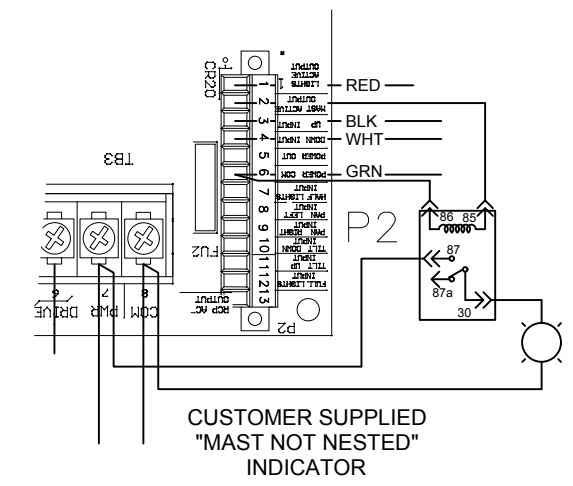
CR20
1
LIGHTS ACTIVE OUTPUT
2
MAST ACTIVE OUTPUT
3
UP INPUT
4
DOWN INPUT
5
POWER OUT
6
POWER COM
7
HALF LIGHTS INPUT
8
PAN LEFT INPUT
9
PAN RIGHT INPUT
10
TILT DOWN INPUT
11
TILT UP INPUT
12
FULL LIGHTS INPUT
13
RCP ACT OUTPUT
P2
FU2
TB3
6
DRIVE
7
PWR
8
COM
RED
BLK
WHT
GRN
P2
86
85
87
87a
30
CUSTOMER SUPPLIED
"MAST NOT NESTED"
INDICATOR